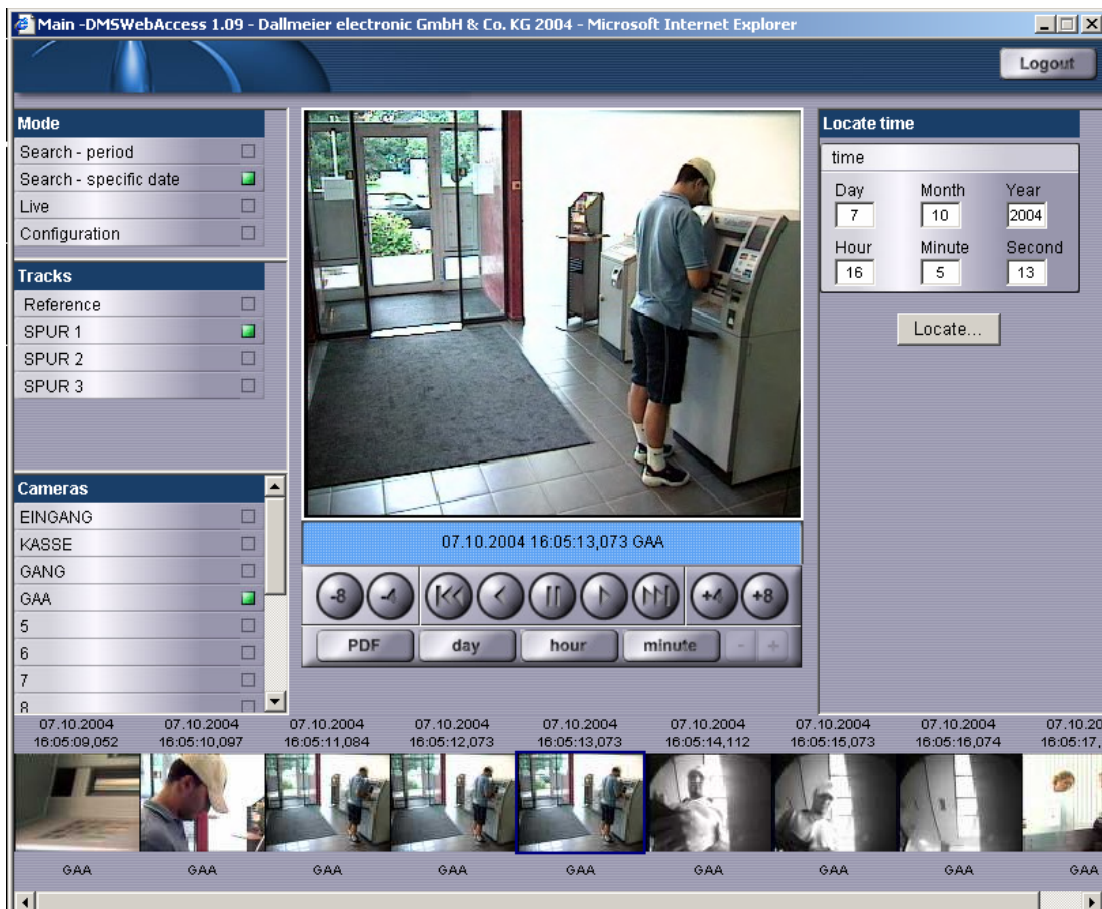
Main -DMSWebAccess 1.09 - Dallmeier electronic GmbH & Co. KG 2004 - Microsoft Internet Explorer

Logout

Mode
Search - period
Search - specific date
Live
Configuration

Tracks
Reference
SPUR 1
SPUR 2
SPUR 3

Cameras
EINGANG
KASSE
GANG
GAA
5
6
7
8

07.10.2004 16:05:13,073 GAA

-8 -4 +4 +8

PDF day hour minute - +

Locate time
time
Day 7
Month 10
Year 2004
Hour 16
Minute 5
Second 13

Locate...

07.10.2004 16:05:09,052
07.10.2004 16:05:10,097
07.10.2004 16:05:11,084
07.10.2004 16:05:12,073
07.10.2004 16:05:13,073
07.10.2004 16:05:14,112
07.10.2004 16:05:15,073
07.10.2004 16:05:16,074
07.10.20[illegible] 16:05:17,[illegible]

GAA GAA GAA GAA GAA GAA GAA GAA GAA